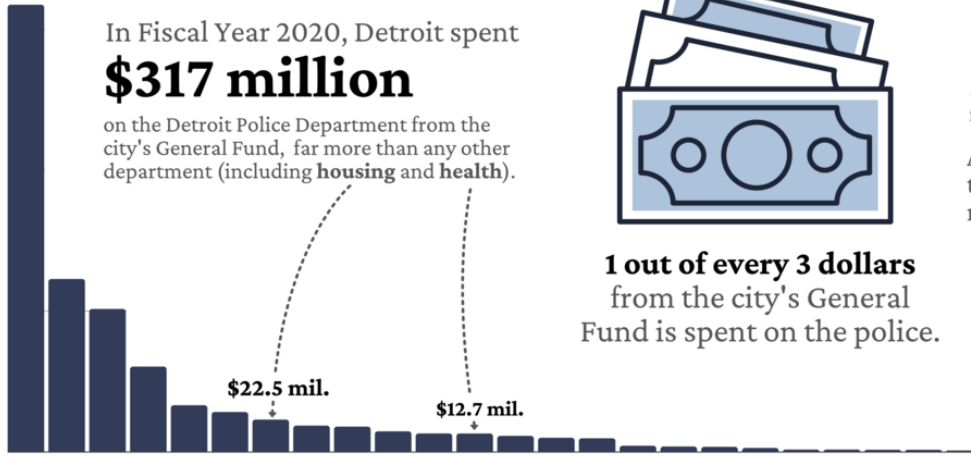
In Fiscal Year 2020, Detroit spent

$317 million

on the Detroit Police Department from the city's General Fund, far more than any other department (including housing and health).

$22.5 mil.

$12.7 mil.

1 out of every 3 dollars from the city's General Fund is spent on the police.